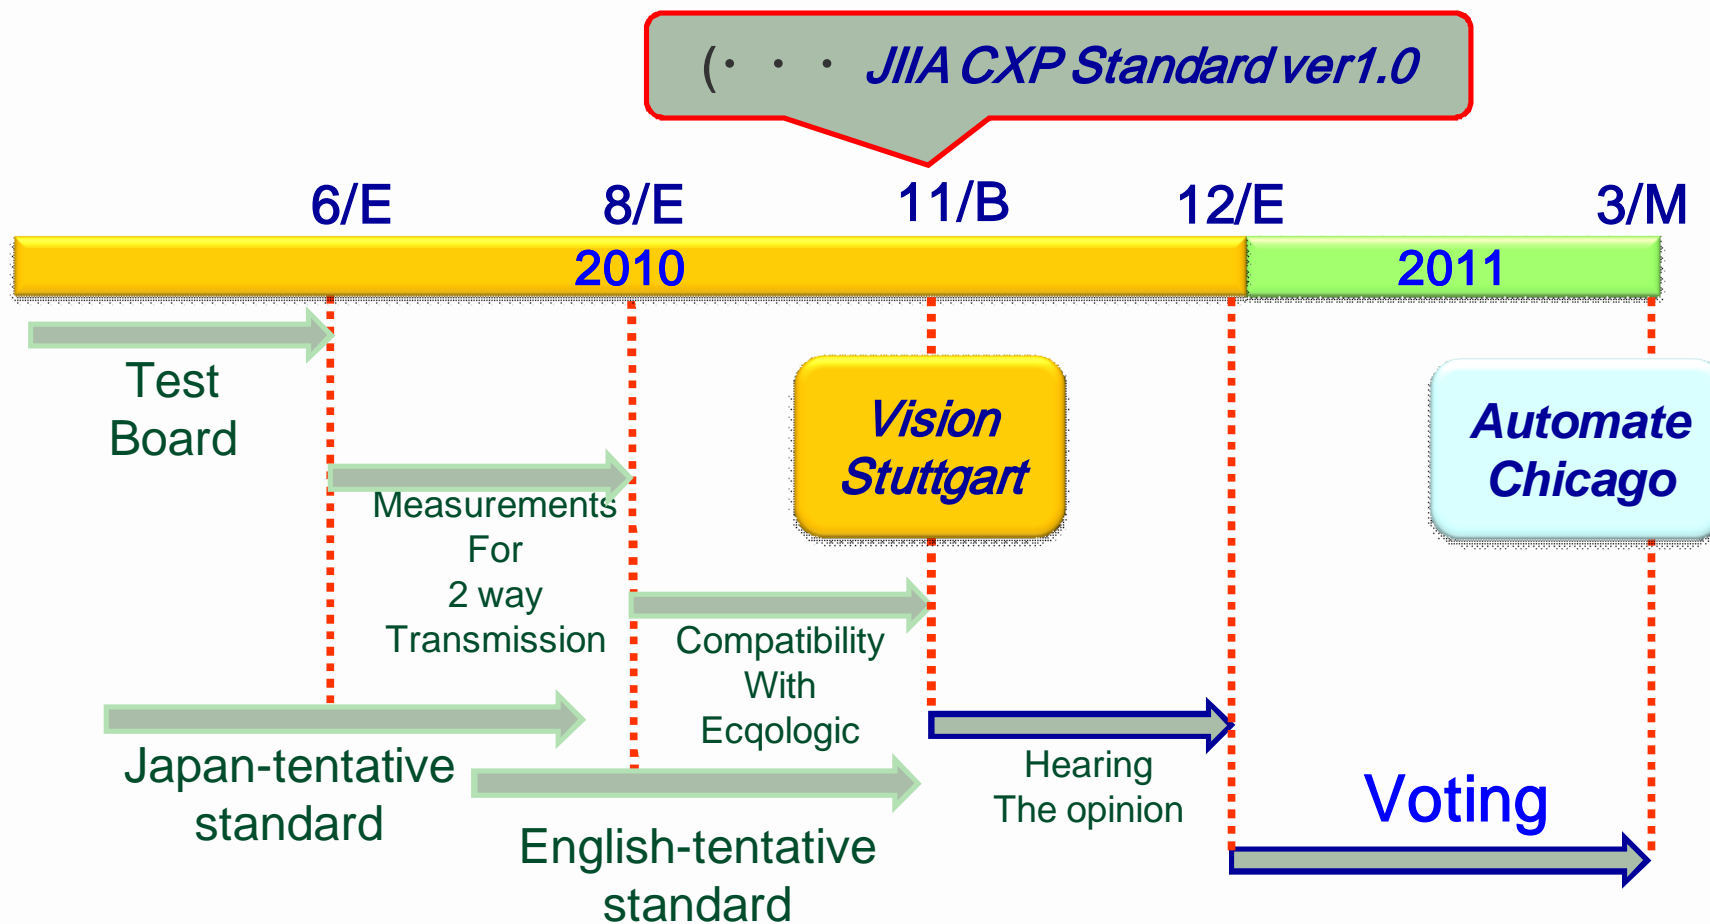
(・・・ JIIA CXP Standard ver1.0

6/E 8/E 11/B 12/E 3/M

2010 2011

Test Board

Measurements For 2 way Transmission

Vision Stuttgart

Automate Chicago

Compatibility With Ecqologic

Japan-tentative standard

English-tentative standard

Hearing The opinion

Voting